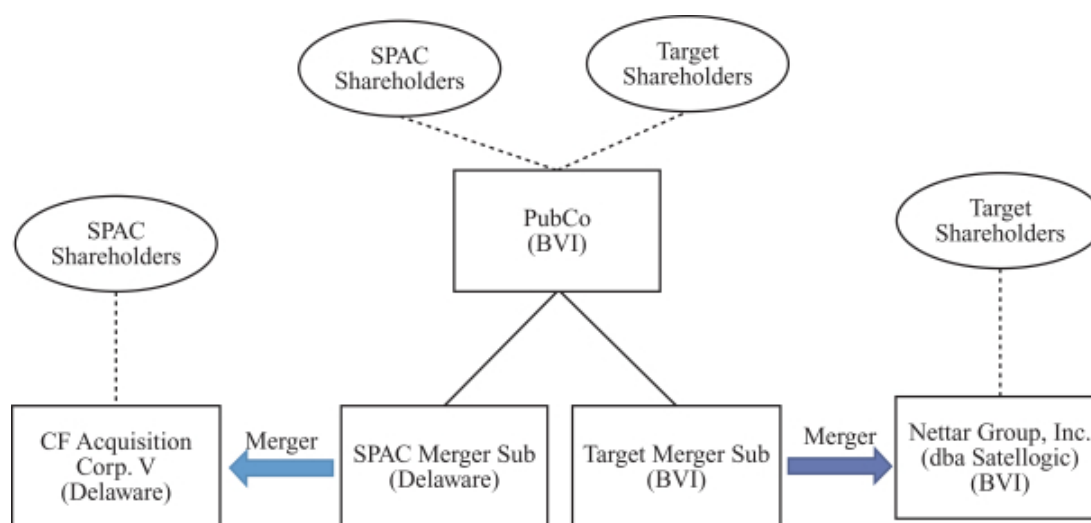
SPAC Shareholders

Target Shareholders

PubCo (BVI)

SPAC Shareholders

Target Shareholders

CF Acquisition Corp. V (Delaware)

Merger

SPAC Merger Sub (Delaware)

Target Merger Sub (BVI)

Merger

Nettar Group, Inc. (dba Satellogic) (BVI)